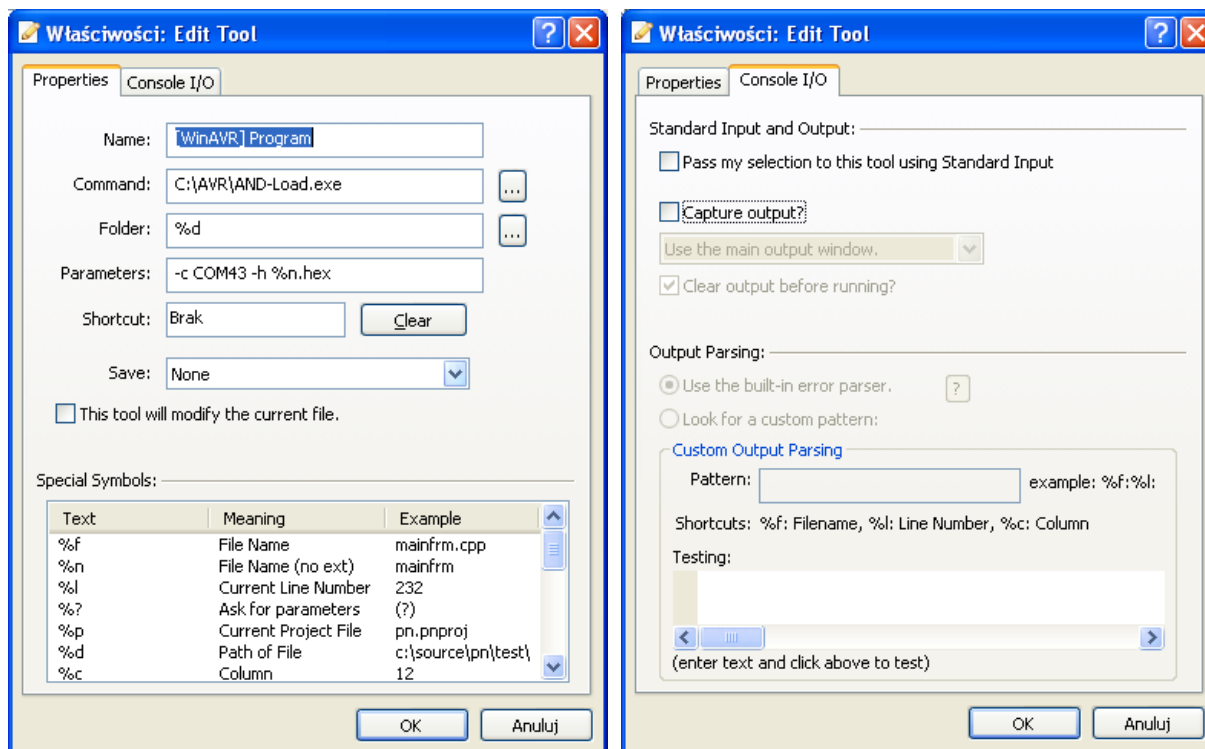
Właściwości: Edit Tool

Properties | Console I/O

Name: [WinAVR] Program

Command: C:\AVR\AND-Load.exe ...

Folder: %d ...

Parameters: -c COM43 -h %n.hex

Shortcut: Brak Clear

Save: None

This tool will modify the current file.

Special Symbols:

| Text | Meaning | Example |
|---|---|---|
| %f | File Name | mainfrm.cpp |
| %n | File Name (no ext) | mainfrm |
| %l | Current Line Number | 232 |
| %? | Ask for parameters | (?) |
| %p | Current Project File | pn.pnproj |
| %d | Path of File | c:\source\pn\test\ |
| %c | Column | 12 |

OK Anuluj

Właściwości: Edit Tool

Properties | Console I/O

Standard Input and Output:

Pass my selection to this tool using Standard Input

Capture output?

Use the main output window.

Clear output before running?

Output Parsing:

Use the built-in error parser. ?

Look for a custom pattern:

Custom Output Parsing

Pattern: example: %f:%l:

Shortcuts: %f: Filename, %l: Line Number, %c: Column

Testing:

(enter text and click above to test)

OK Anuluj